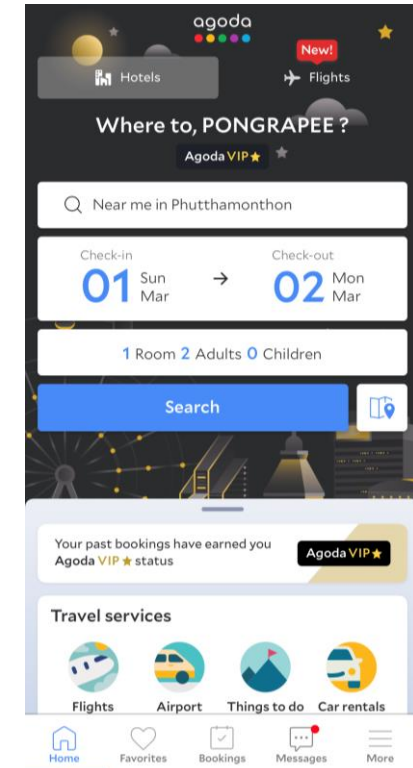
agoda

Hotels

New!

Flights

Where to, PONGRAPEE ?

Agoda VIP

Near me in Phutthamonthon

Check-in
01 Sun Mar

Check-out
02 Mon Mar

1 Room 2 Adults 0 Children

Search

Your past bookings have earned you Agoda VIP status

Agoda VIP

Travel services

Flights

Airport

Things to do

Car rentals

Home

Favorites

Bookings

Messages

More